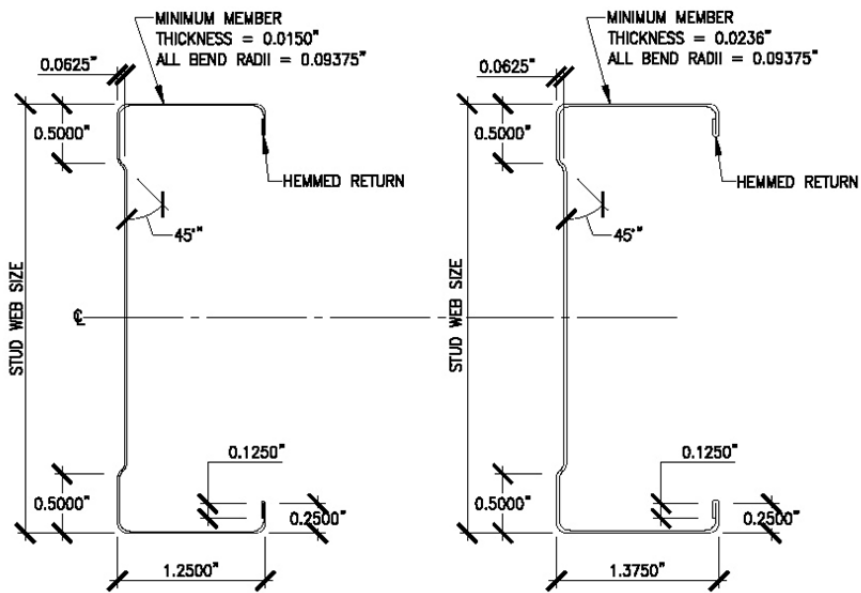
MINIMUM MEMBER
THICKNESS = 0.0150"
ALL BEND RADII = 0.09375"

0.0625"

0.5000"

HEMMED RETURN

45°

STUD WEB SIZE

℄

0.1250"

0.5000"

0.2500"

1.2500"

MINIMUM MEMBER
THICKNESS = 0.0236"
ALL BEND RADII = 0.09375"

0.0625"

0.5000"

HEMMED RETURN

45°

STUD WEB SIZE

0.1250"

0.5000"

0.2500"

1.3750"